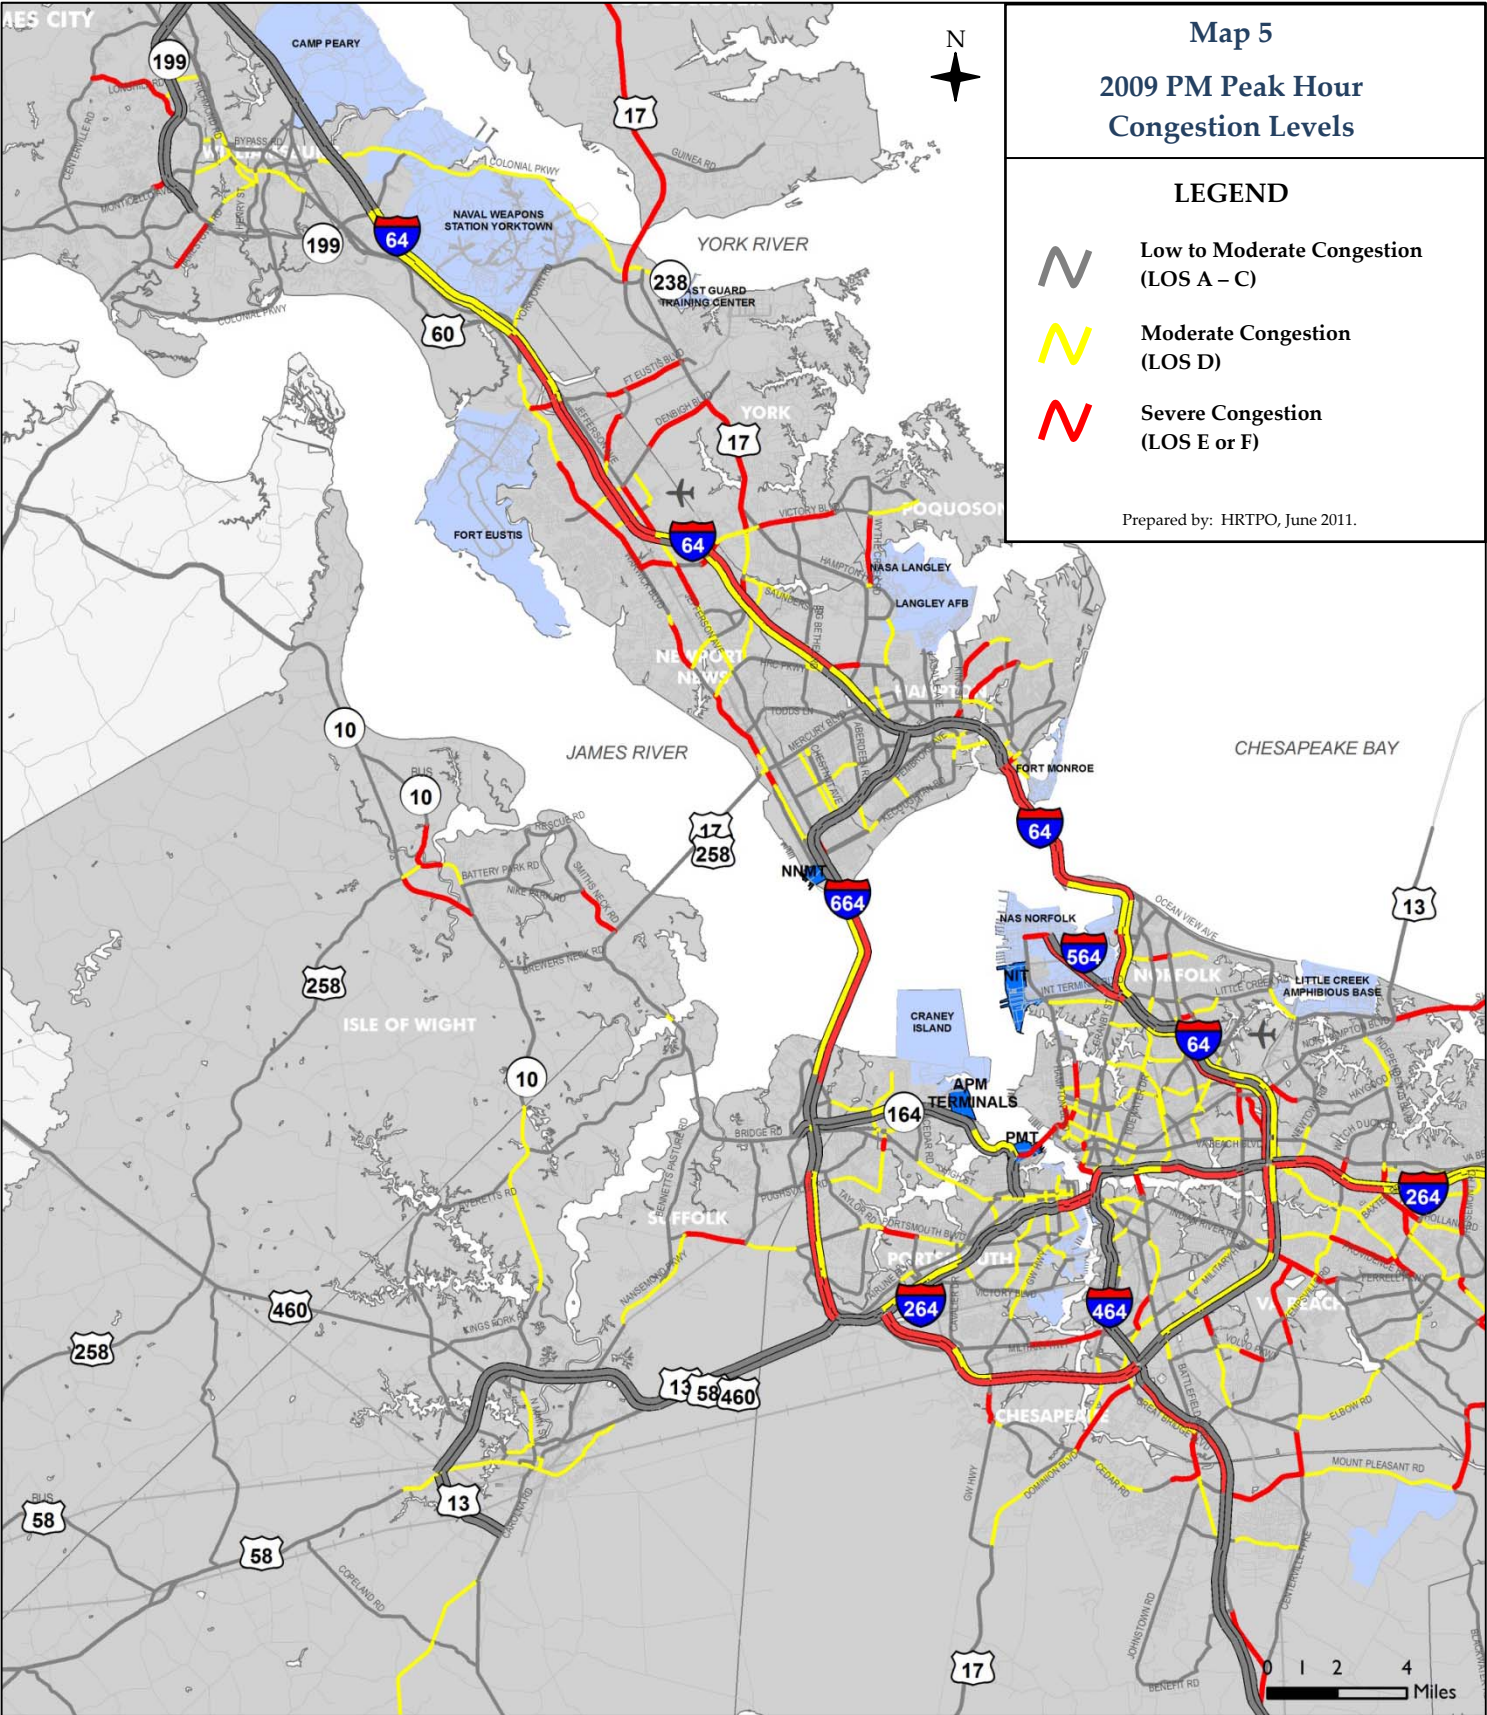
Map 5
2009 PM Peak Hour Congestion Levels

LEGEND

Low to Moderate Congestion (LOS A – C)

Moderate Congestion (LOS D)

Severe Congestion (LOS E or F)

Prepared by: HRTPO, June 2011.

N

JAMES CITY
199
CAMP PEARY
COLONIAL PKWY
NAVAL WEAPONS STATION YORKTOWN
64
199
17
GUINEA RD
YORK RIVER
238
COAST GUARD TRAINING CENTER
60
COLONIAL PKWY
FT EUSTIS BLVD
DENBIGH BLVD
YORK
17
JEFFERSON AVE
FORT EUSTIS
64
VICTORY BLVD
POQUOSON
HAMPTON RD
NASA LANGLEY
LANGLEY AFB
NEWPORT NEWS
HAMPTON
10
JAMES RIVER
CHESAPEAKE BAY
FORT MONROE
10
BUS
17
258
64
RESCUE RD
BATTERY PARK RD
NIKE PARK RD
SMITHS NECK RD
BREWERS NECK RD
NNMT
664
OCEAN VIEW AVE
13
NAS NORFOLK
564
NIT
INT TERMINAL
NORFOLK
LITTLE CREEK AMPHIBIOUS BASE
258
ISLE OF WIGHT
CRANEY ISLAND
64
10
APM TERMINALS
164
PMT
BRIDGE RD
SUFFOLK
PORTSMOUTH BLVD
PORTSMOUTH
264
264
464
VIRGINIA BEACH
460
258
KINGS FORK RD
NANSEMOND PKWY
13 58 460
CHESAPEAKE
ELBOW RD
MOUNT PLEASANT RD
BUS
58
13
58
GREAT BRIDGE BLVD
DOMINION BLVD
CEDAR RD
GW HWY
COPELAND RD
17
JOHNSTOWN RD
BENEFIT RD
CENTERVILLE TPKE
0 1 2 4
Miles